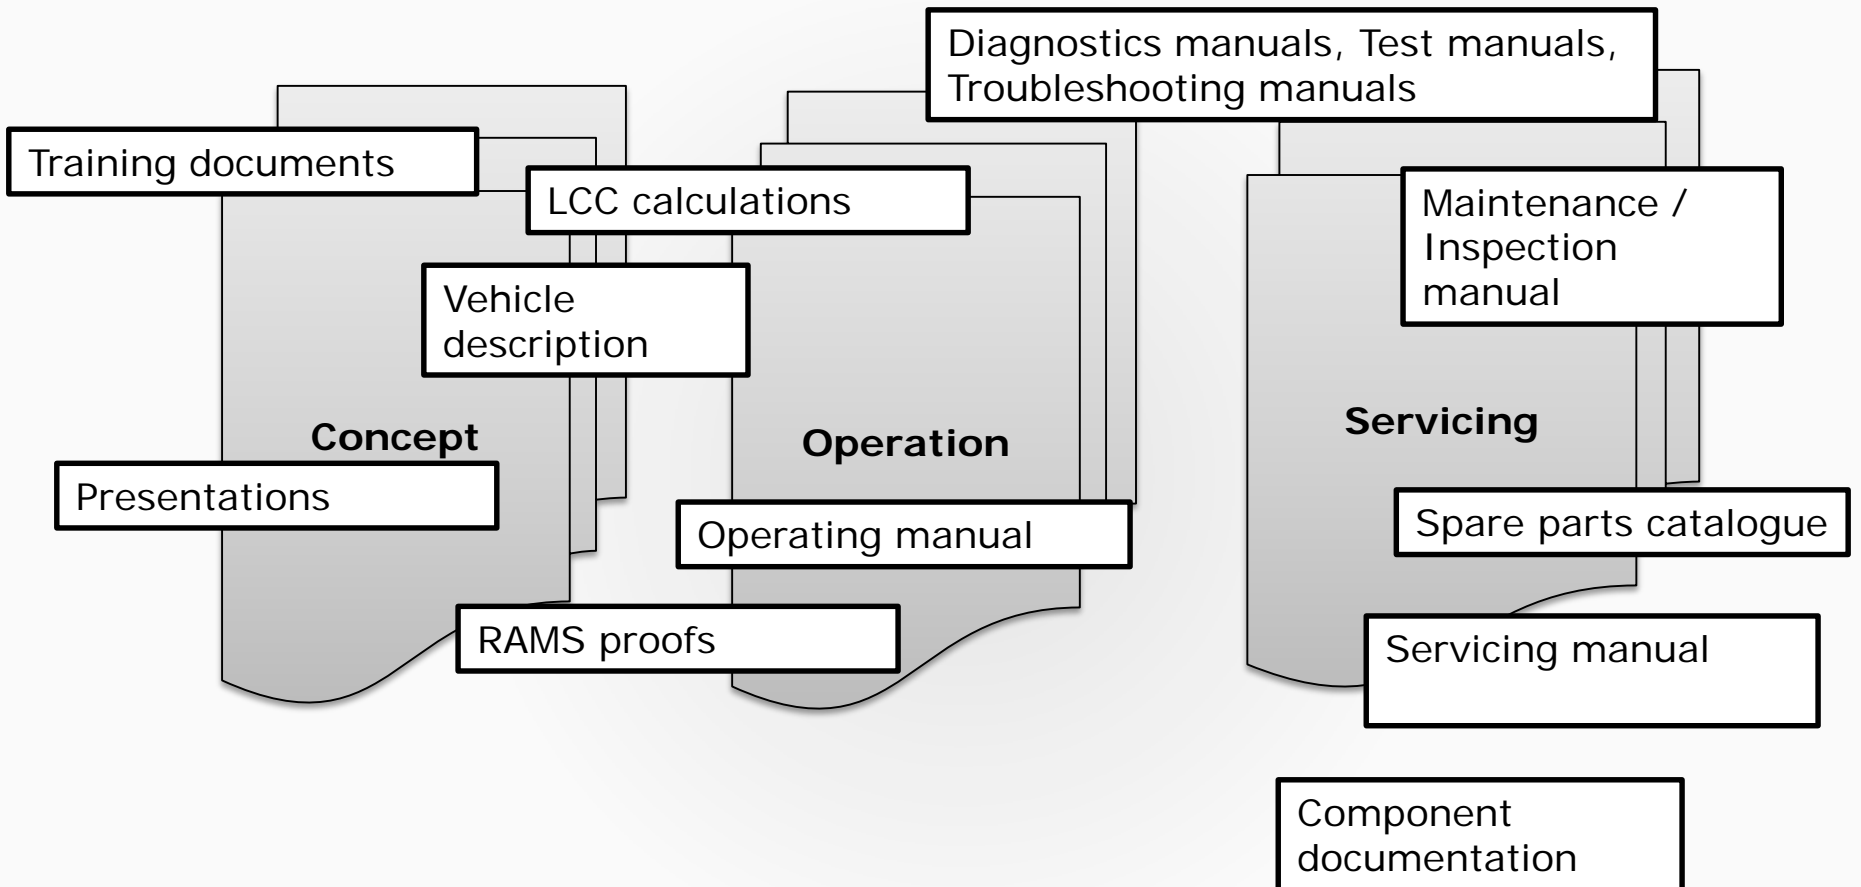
Diagnostics manuals, Test manuals, Troubleshooting manuals

Training documents

LCC calculations

Maintenance / Inspection manual

Vehicle description

Concept

Operation

Servicing

Presentations

Operating manual

Spare parts catalogue

RAMS proofs

Servicing manual

Component documentation